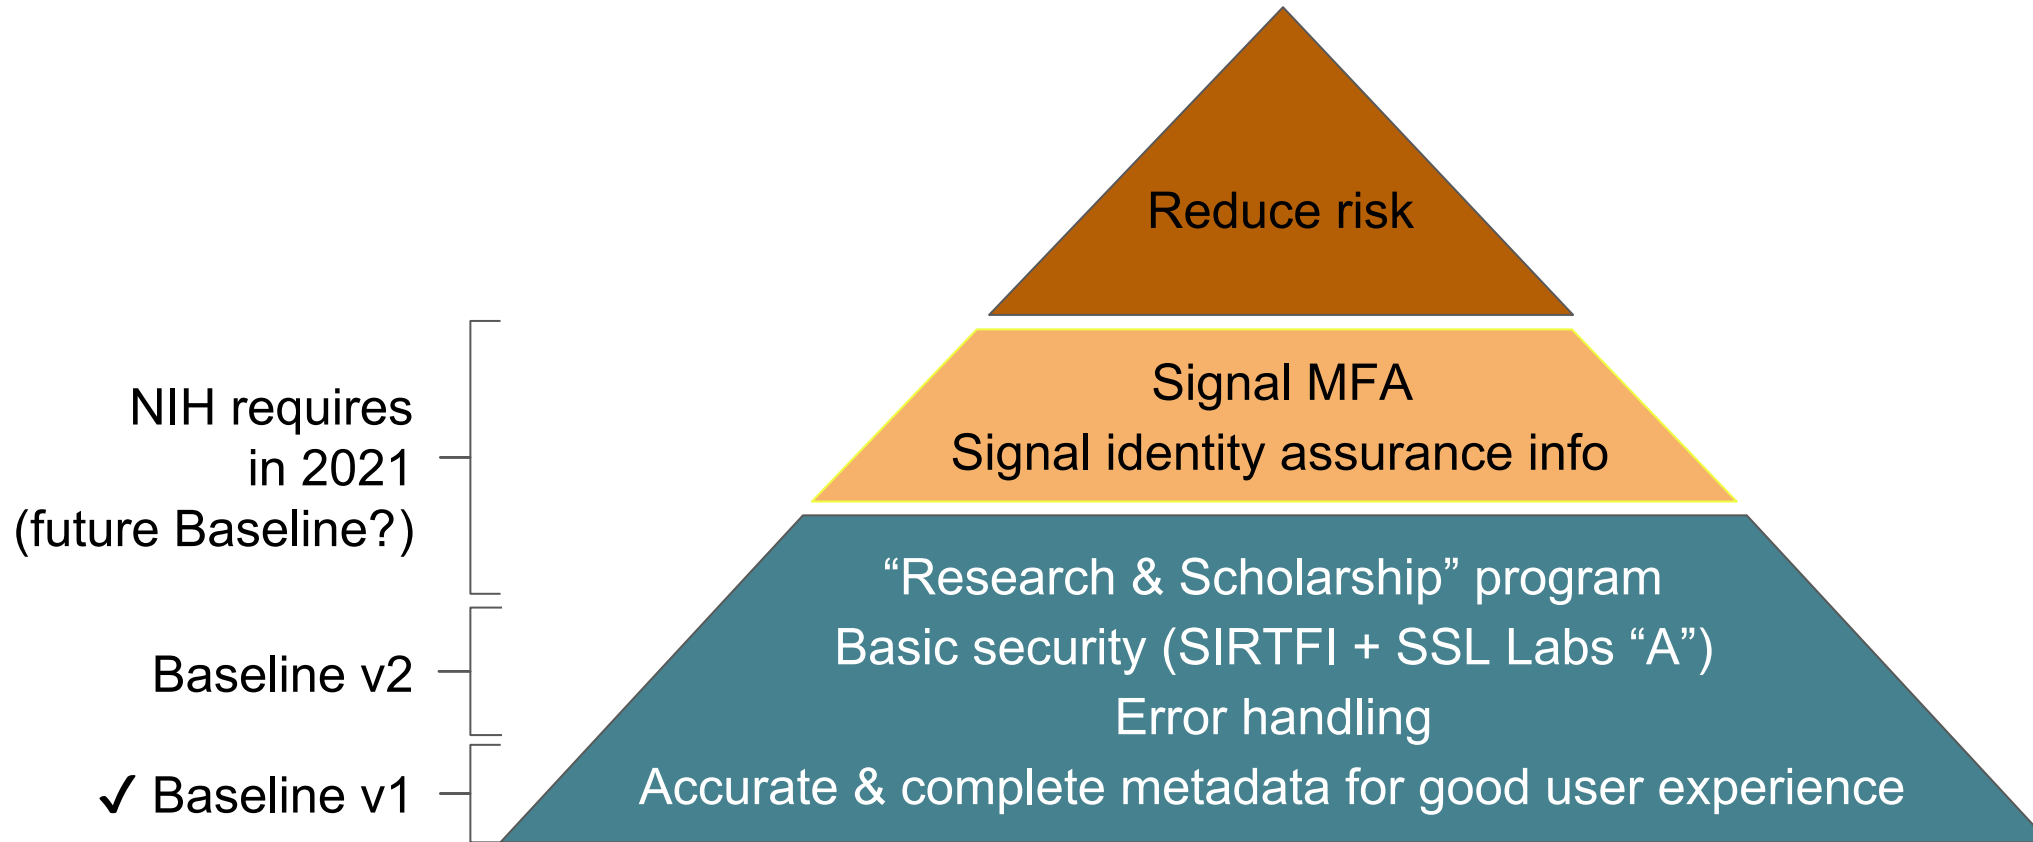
Reduce risk

Signal MFA
Signal identity assurance info

"Research & Scholarship" program
Basic security (SIRTFI + SSL Labs "A")
Error handling
Accurate & complete metadata for good user experience

NIH requires in 2021 (future Baseline?)

Baseline v2

✓ Baseline v1